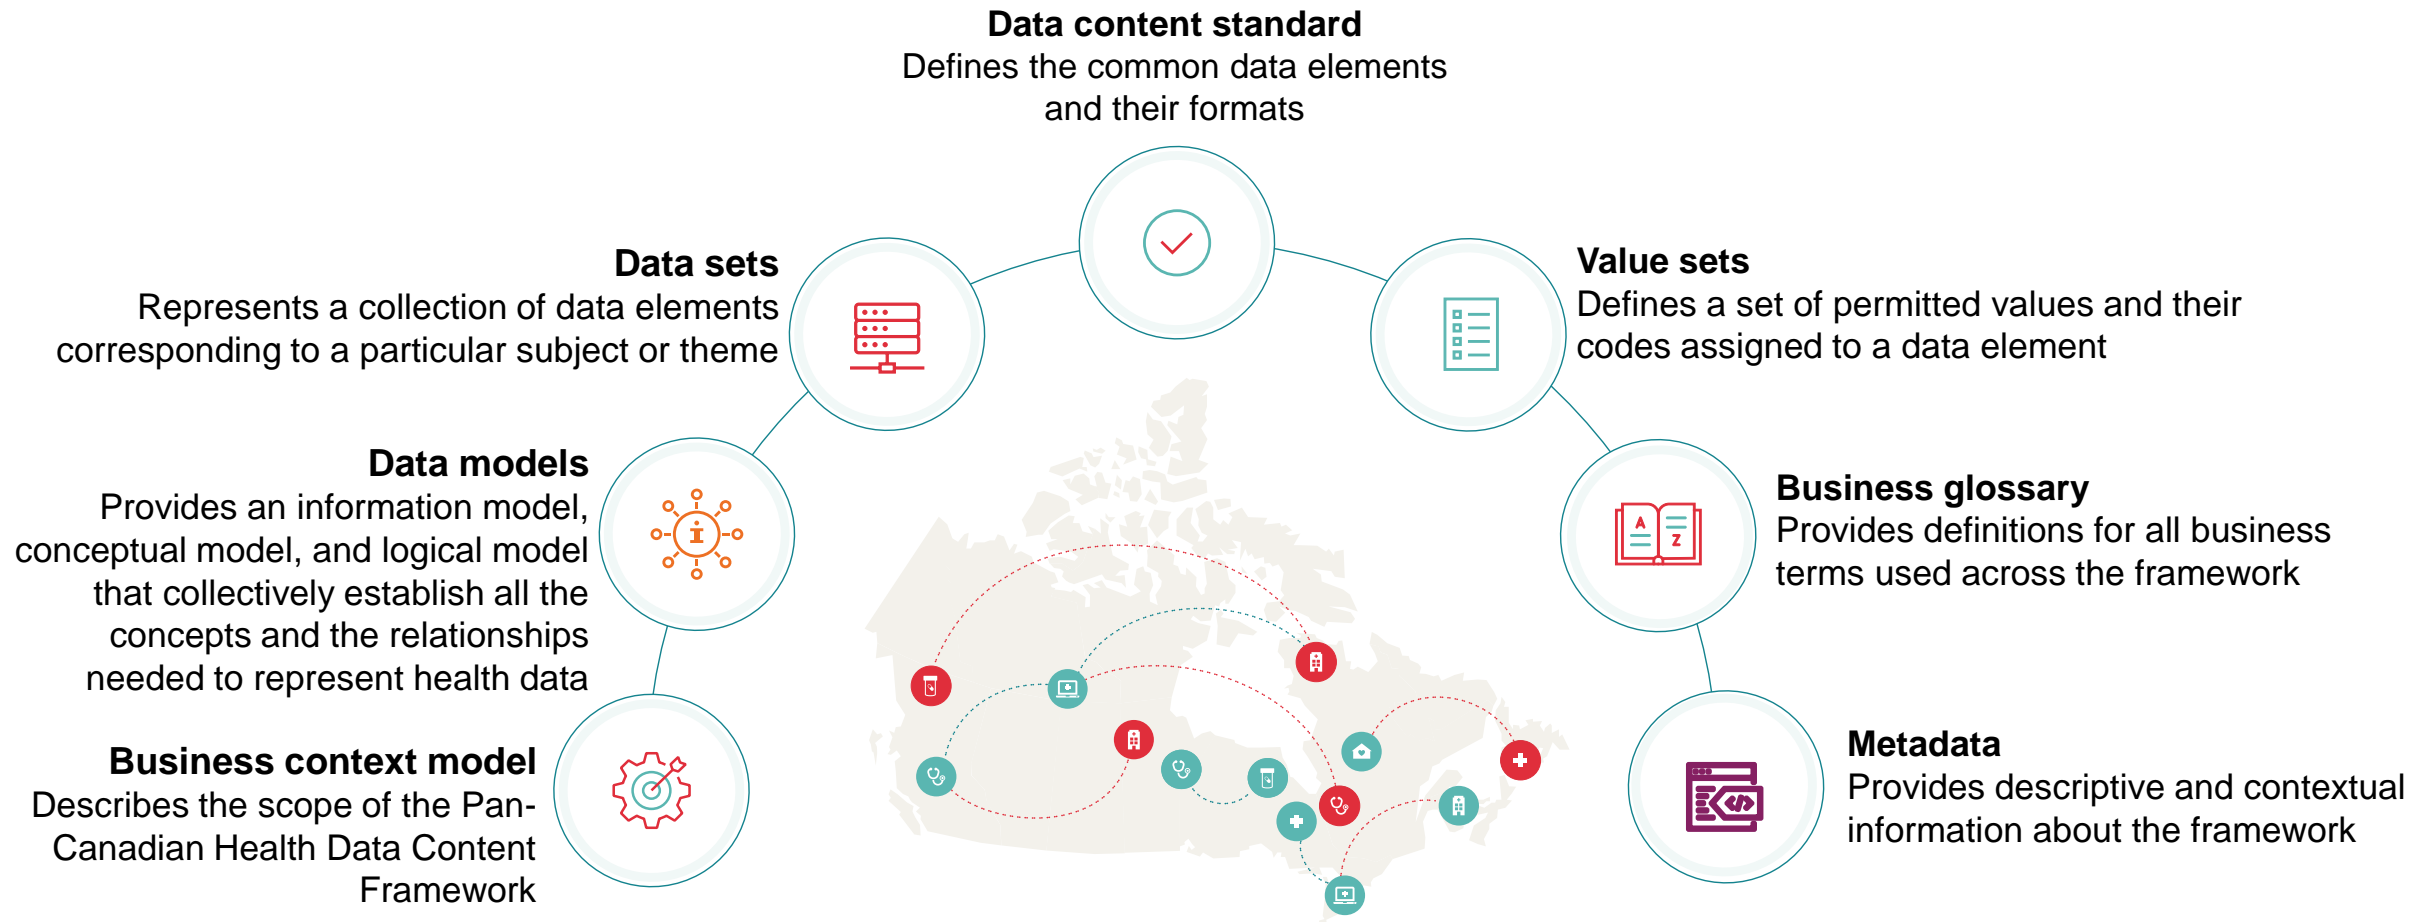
Data content standard
Defines the common data elements and their formats

Data sets
Represents a collection of data elements corresponding to a particular subject or theme

Value sets
Defines a set of permitted values and their codes assigned to a data element

Data models
Provides an information model, conceptual model, and logical model that collectively establish all the concepts and the relationships needed to represent health data

Business glossary
Provides definitions for all business terms used across the framework

Business context model
Describes the scope of the Pan-Canadian Health Data Content Framework

Metadata
Provides descriptive and contextual information about the framework